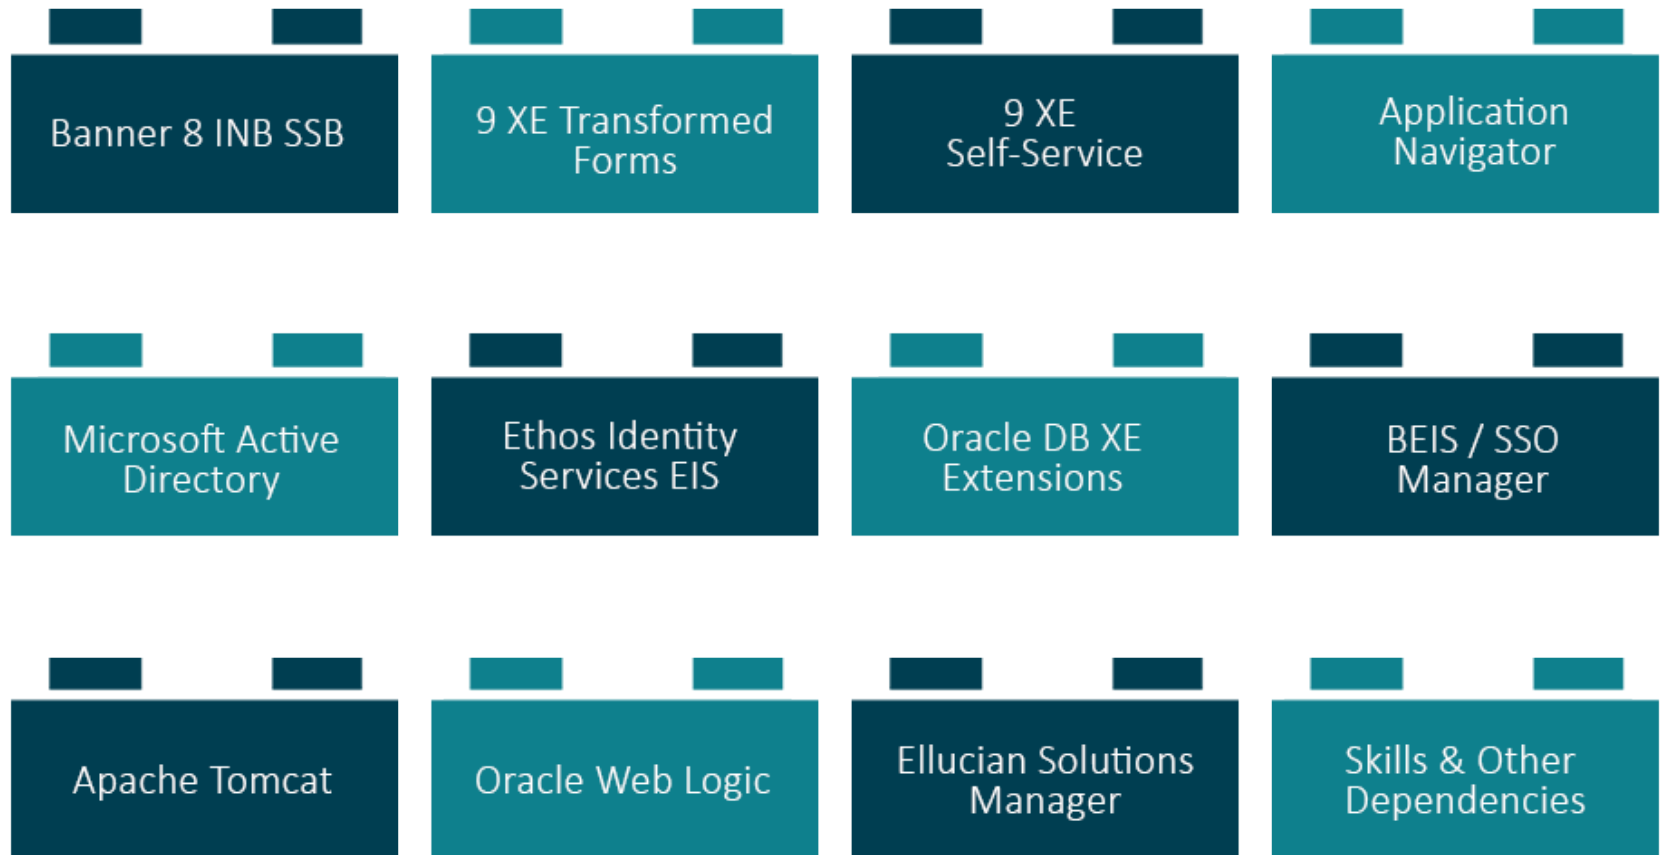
Banner 8 INB SSB

9 XE Transformed Forms

9 XE Self-Service

Application Navigator

Microsoft Active Directory

Ethos Identity Services EIS

Oracle DB XE Extensions

BEIS / SSO Manager

Apache Tomcat

Oracle Web Logic

Ellucian Solutions Manager

Skills & Other Dependencies